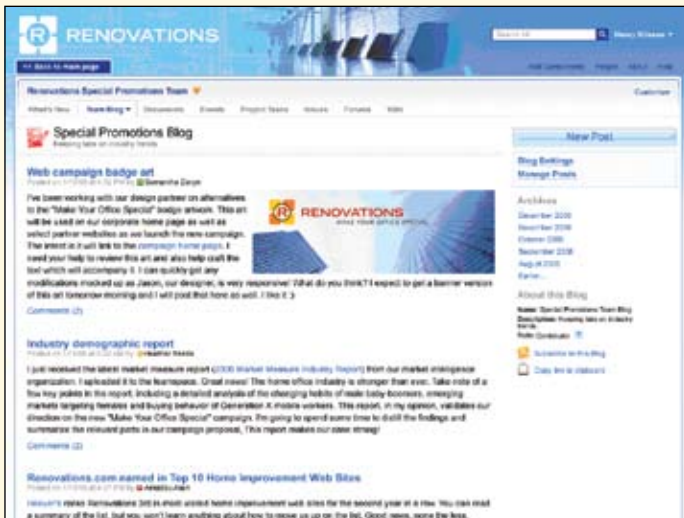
RENOVATIONS

Search All

<< Back to main page

Renovations Special Promotions Team

Customize

What's New | Team Blog | Documents | Events | Project Teams | Issues | Forums | Wiki

Special Promotions Blog

Keeping tabs on industry trends

New Post

Blog Settings
Manage Posts

Web campaign badge art

Posted on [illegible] by Samantha Dean

I've been working with our design partner on alternatives to the "Make Your Office Special" badge artwork. This art will be used on our corporate home page as well as select partner websites as we launch the new campaign. The intent is it will link to the campaign home page. I need your help to review this art and also help craft the text which will accompany it. I can quickly get any modifications mocked up as Jason, our designer, is very responsive! What do you think? I expect to get a banner version of this art tomorrow morning and I will post that here as well. I like it. :)

RENOVATIONS
MAKE YOUR OFFICE SPECIAL

Comments (2)

Archives

December 2006
November 2006
October 2006
September 2006
August 2006
Earlier...

About this Blog

Name: Special Promotions Team Blog
Description: Keeping tabs on industry trends
Role: Contributor

Subscribe to this Blog

Copy link to clipboard

Industry demographic report

Posted on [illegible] by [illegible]

I just received the latest market measure report (2006 Market Measure Industry Report) from our market intelligence organization. I uploaded it to the teamspace. Great news! The home office industry is stronger than ever. Take note of a few key points in the report, including a detailed analysis of the changing habits of male baby-boomers, emerging markets targeting females and buying behavior of Generation X mobile workers. This report, in my opinion, validates our direction on the new "Make Your Office Special" campaign. I'm going to spend some time to distill the findings and summarize the relevant parts in our campaign proposal. This report makes our case strong!

Comments (2)

Renovations.com named in Top 10 Home Improvement Web Sites

Posted on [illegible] by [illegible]

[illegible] Renovations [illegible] home improvement web sites for the second year in a row. You can read a summary of the list, but you won't learn anything about how to move us up on the list. Good news, since the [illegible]